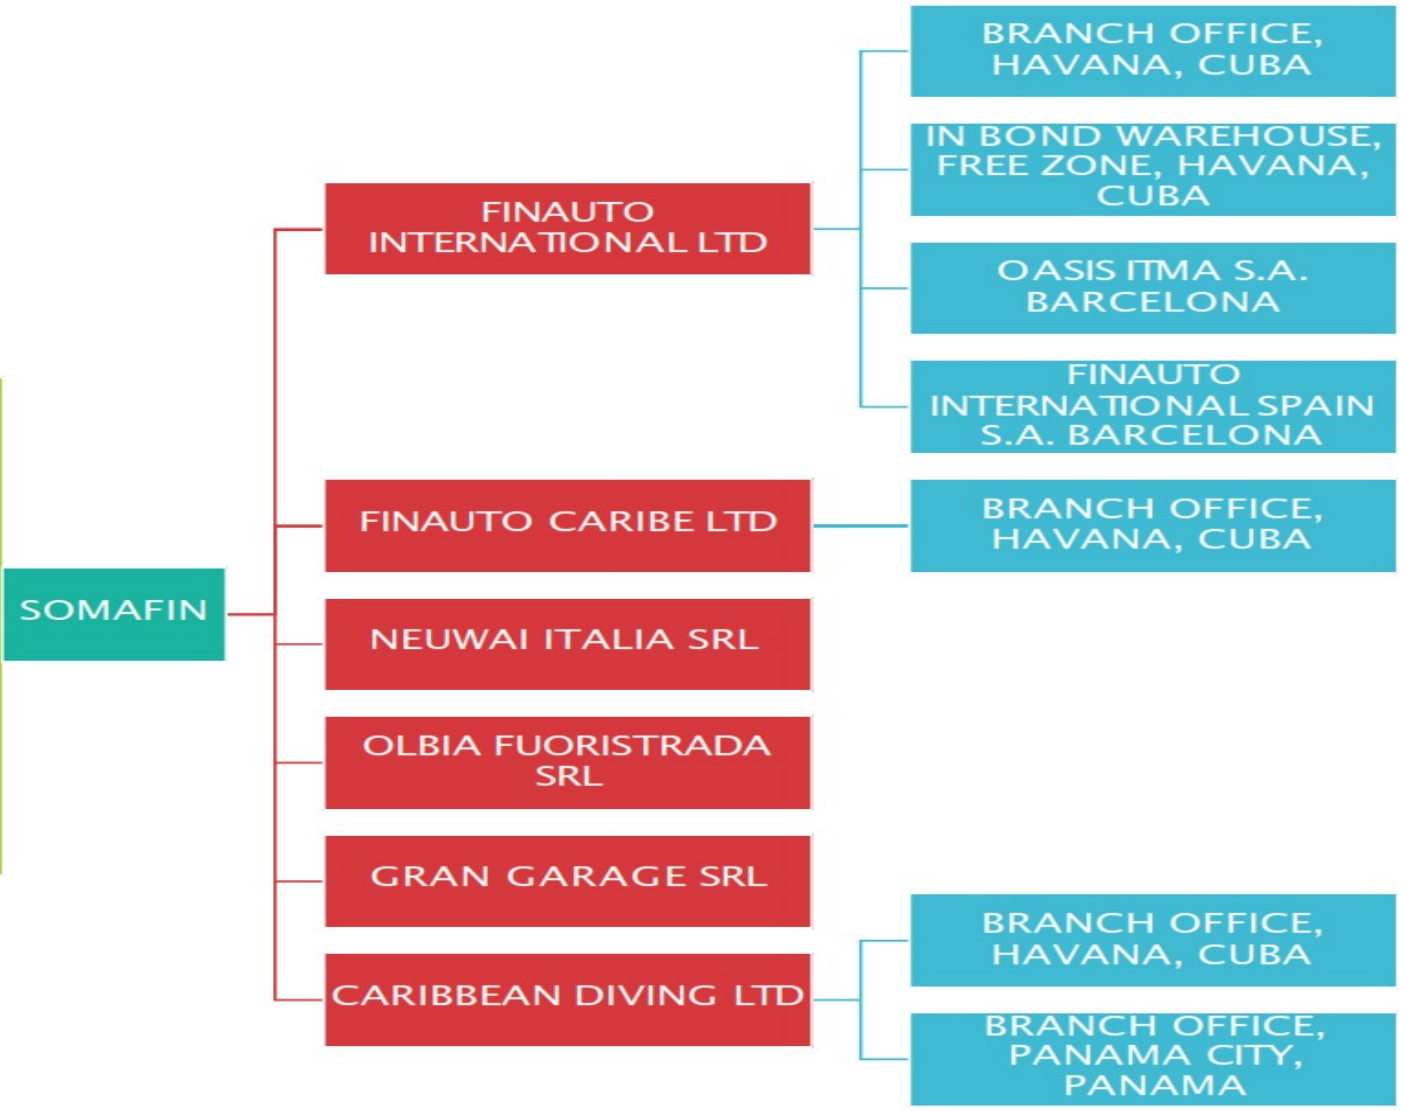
SOMAFIN

FINAUTO INTERNATIONAL LTD

BRANCH OFFICE, HAVANA, CUBA

IN BOND WAREHOUSE, FREE ZONE, HAVANA, CUBA

OASIS ITMA S.A. BARCELONA

FINAUTO INTERNATIONAL SPAIN S.A. BARCELONA

FINAUTO CARIBE LTD

BRANCH OFFICE, HAVANA, CUBA

NEUWAI ITALIA SRL

OLBIA FUORISTRADA SRL

GRAN GARAGE SRL

CARIBBEAN DIVING LTD

BRANCH OFFICE, HAVANA, CUBA

BRANCH OFFICE, PANAMA CITY, PANAMA